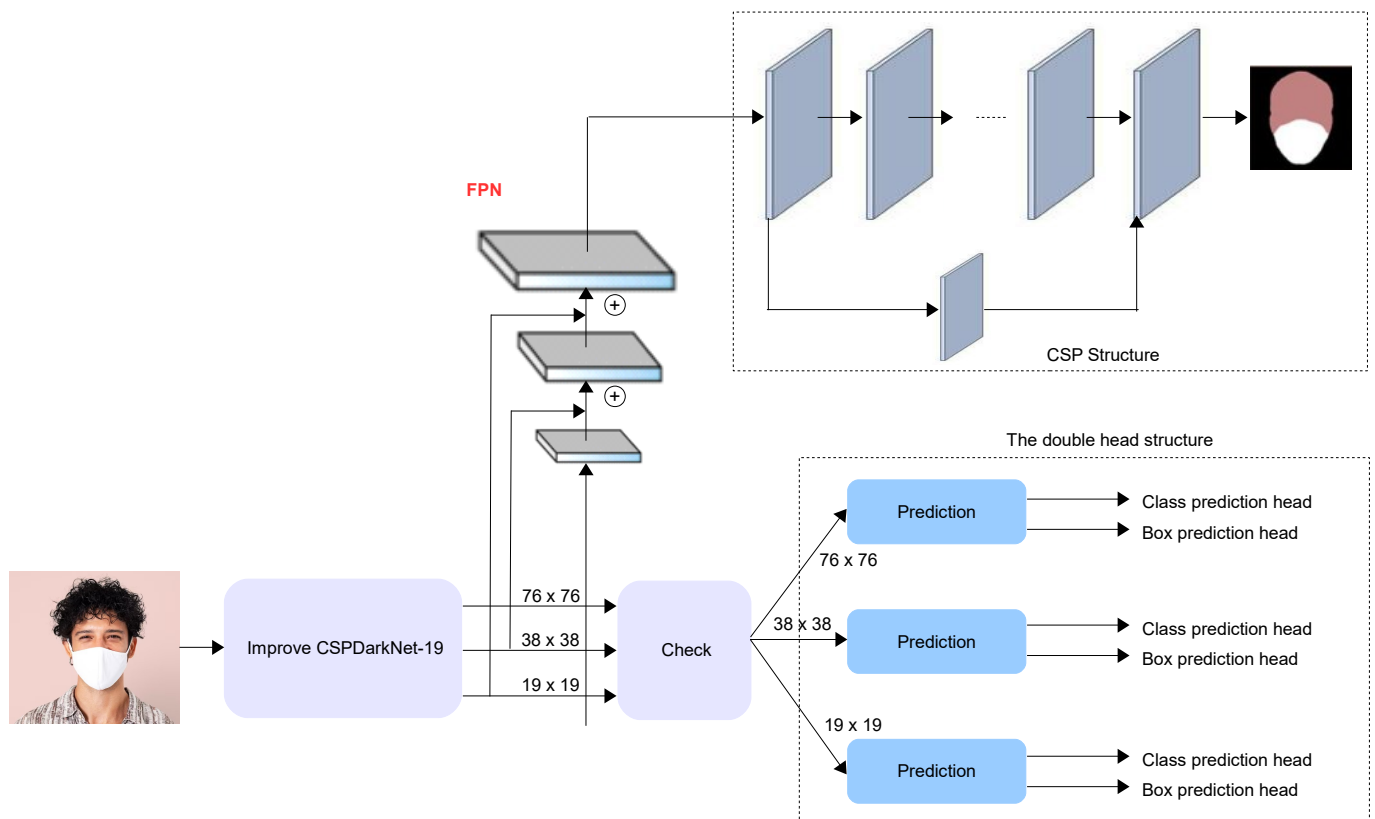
FPN

CSP Structure

The double head structure

Improve CSPDarkNet-19

76 x 76

38 x 38

19 x 19

Check

76 x 76

38 x 38

19 x 19

Prediction

Class prediction head

Box prediction head

Prediction

Class prediction head

Box prediction head

Prediction

Class prediction head

Box prediction head